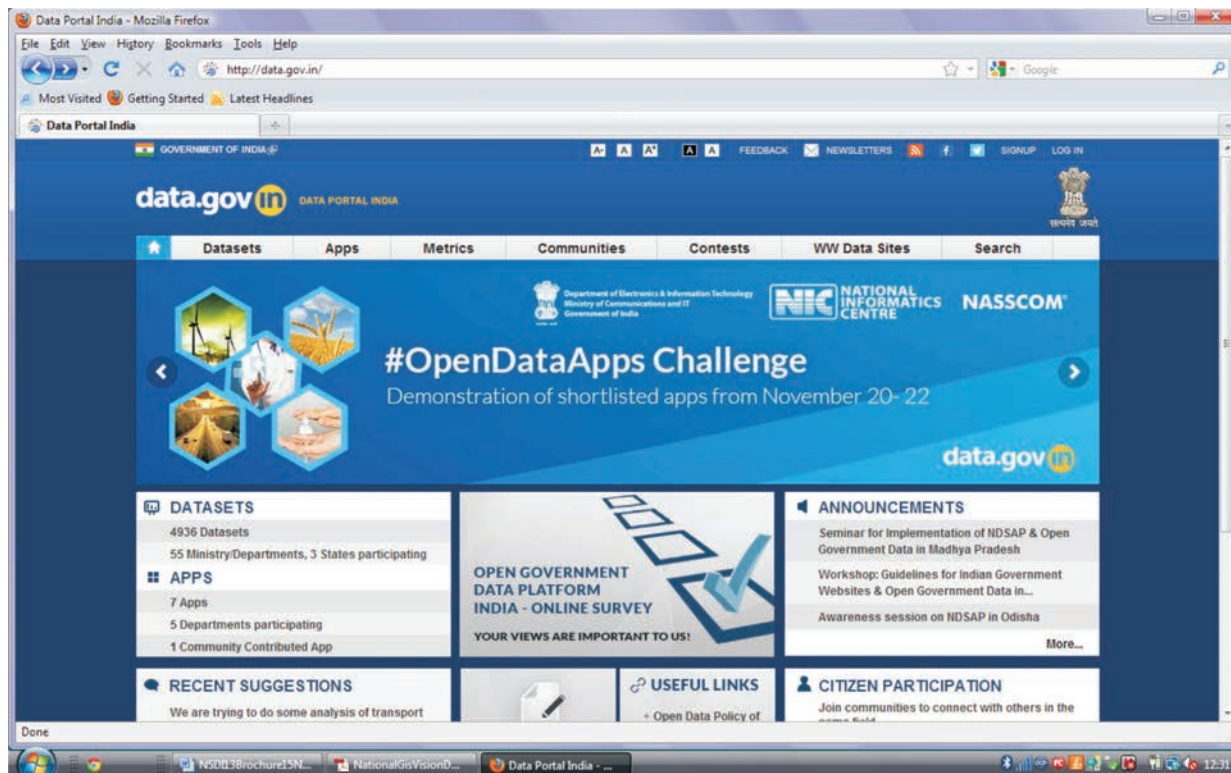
Data Portal India - Mozilla Firefox

File Edit View History Bookmarks Tools Help

http://data.gov.in/

Google

Most Visited Getting Started Latest Headlines

Data Portal India

GOVERNMENT OF INDIA

A- A A+ A A FEEDBACK NEWSLETTERS SIGNUP LOG IN

data.gov in DATA PORTAL INDIA

सत्यमेव जयते

Datasets Apps Metrics Communities Contests WW Data Sites Search

Department of Electronics & Information Technology Ministry of Communications and IT Government of India

NIC NATIONAL INFORMATICS CENTRE

NASSCOM

#OpenDataApps Challenge

Demonstration of shortlisted apps from November 20- 22

data.gov in

DATASETS

4936 Datasets

55 Ministry/Departments, 3 States participating

APPS

7 Apps

5 Departments participating

1 Community Contributed App

OPEN GOVERNMENT DATA PLATFORM INDIA - ONLINE SURVEY

YOUR VIEWS ARE IMPORTANT TO US!

ANNOUNCEMENTS

Seminar for Implementation of NDSAP & Open Government Data in Madhya Pradesh

Workshop: Guidelines for Indian Government Websites & Open Government Data in...

Awareness session on NDSAP in Odisha

More...

RECENT SUGGESTIONS

We are trying to do some analysis of transport

USEFUL LINKS

+ Open Data Policy of

CITIZEN PARTICIPATION

Join communities to connect with others in the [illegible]

Done

NSDI13Brochure15N... NationalGisVisionD... Data Portal India - ...

12:31